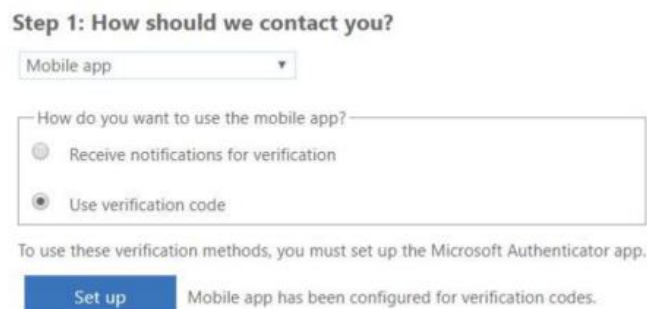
Step 1: How should we contact you?

Mobile app

How do you want to use the mobile app?

Receive notifications for verification

Use verification code

To use these verification methods, you must set up the Microsoft Authenticator app.

Set up

Mobile app has been configured for verification codes.